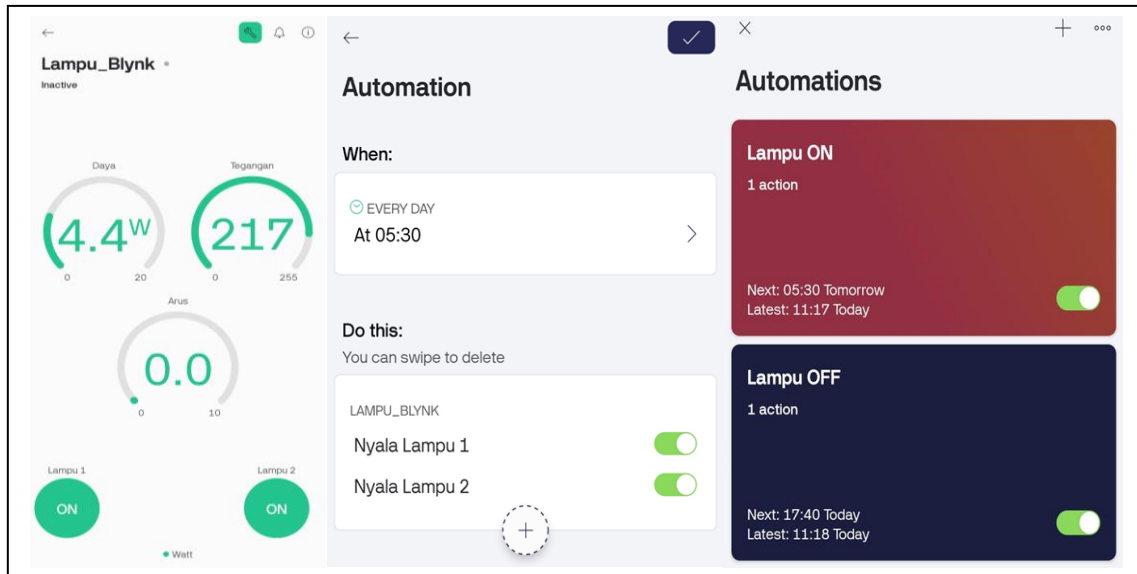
Lampu_Blynk
Inactive

Daya
4.4W
0 20

Tegangan
217
0 255

Arus
0.0
0 10

Lampu 1
ON

Lampu 2
ON

Watt

Automation

When:
EVERY DAY
At 05:30

Do this:
You can swipe to delete

LAMPU_BLYNK
Nyala Lampu 1
Nyala Lampu 2

Automations

Lampu ON
1 action
Next: 05:30 Tomorrow
Latest: 11:17 Today

Lampu OFF
1 action
Next: 17:40 Today
Latest: 11:18 Today